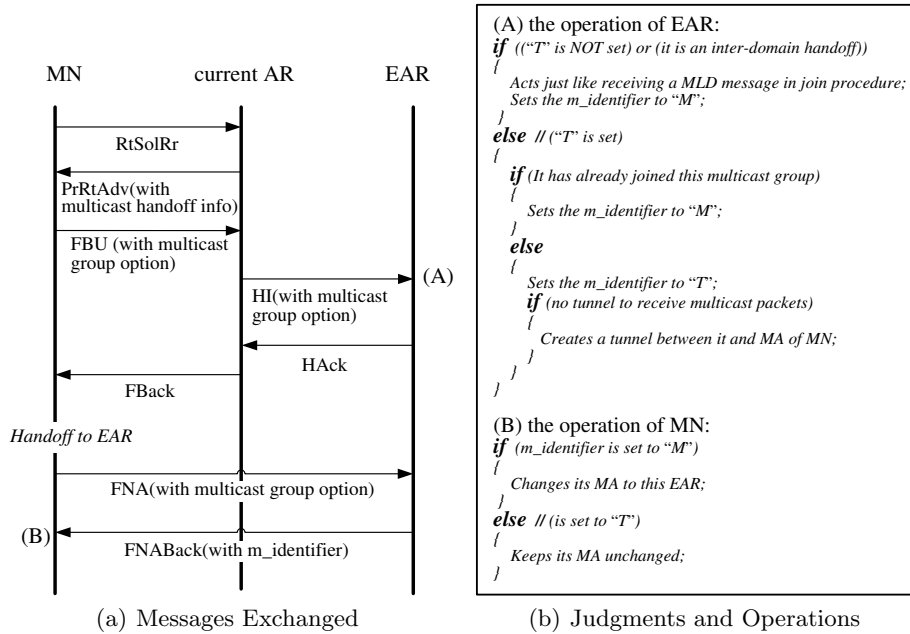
MN

current AR

EAR

RtSolRr

PrRtAdv(with multicast handoff info)

FBU (with multicast group option)

(A)

HI(with multicast group option)

HAck

FBack

Handoff to EAR

FNA(with multicast group option)

(B)

FNABack(with m_identifier)

(a) Messages Exchanged

(A) the operation of EAR:
if (("T" is NOT set) or (it is an inter-domain handoff))
{
Acts just like receiving a MLD message in join procedure;
Sets the m_identifier to "M";
}
else // ("T" is set)
{
if (It has already joined this multicast group)
{
Sets the m_identifier to "M";
}
else
{
Sets the m_identifier to "T";
if (no tunnel to receive multicast packets)
{
Creates a tunnel between it and MA of MN;
}
}
}

(B) the operation of MN:
if (m_identifier is set to "M")
{
Changes its MA to this EAR;
}
else // (is set to "T")
{
Keeps its MA unchanged;
}

(b) Judgments and Operations